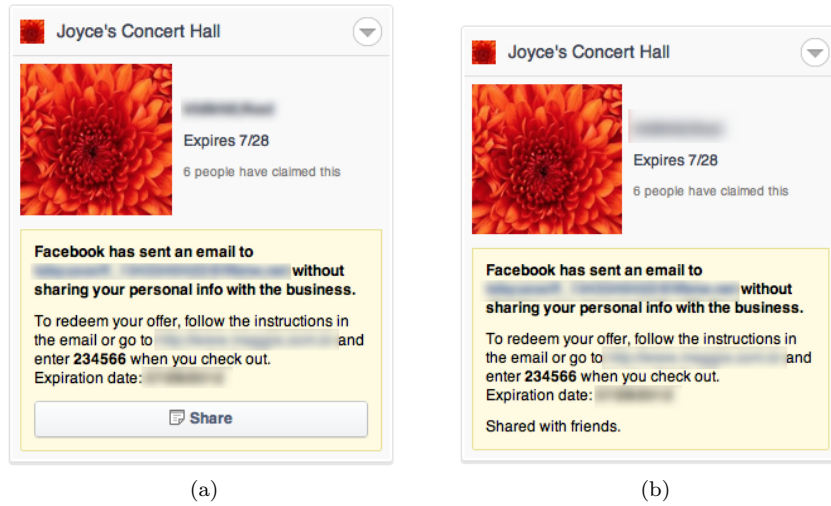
Joyce's Concert Hall

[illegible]

Expires 7/28

6 people have claimed this

**Facebook has sent an email to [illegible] without sharing your personal info with the business.**

To redeem your offer, follow the instructions in the email or go to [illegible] and enter **234566** when you check out.
Expiration date: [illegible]

Share

(a)

Joyce's Concert Hall

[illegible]

Expires 7/28

6 people have claimed this

**Facebook has sent an email to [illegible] without sharing your personal info with the business.**

To redeem your offer, follow the instructions in the email or go to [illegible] and enter **234566** when you check out.
Expiration date: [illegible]

Shared with friends.

(b)